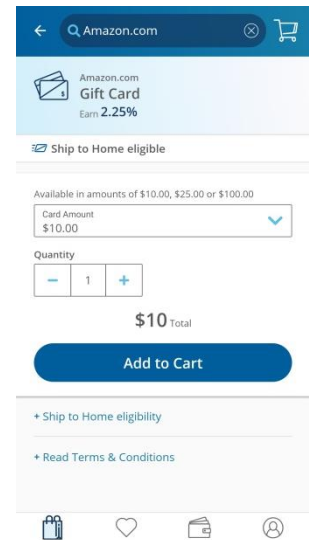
Amazon.com

Amazon.com
Gift Card
Earn 2.25%

Ship to Home eligible

Available in amounts of $10.00, $25.00 or $100.00

Card Amount
$10.00

Quantity
−
1
+

$10 Total

Add to Cart

+ Ship to Home eligibility

+ Read Terms & Conditions